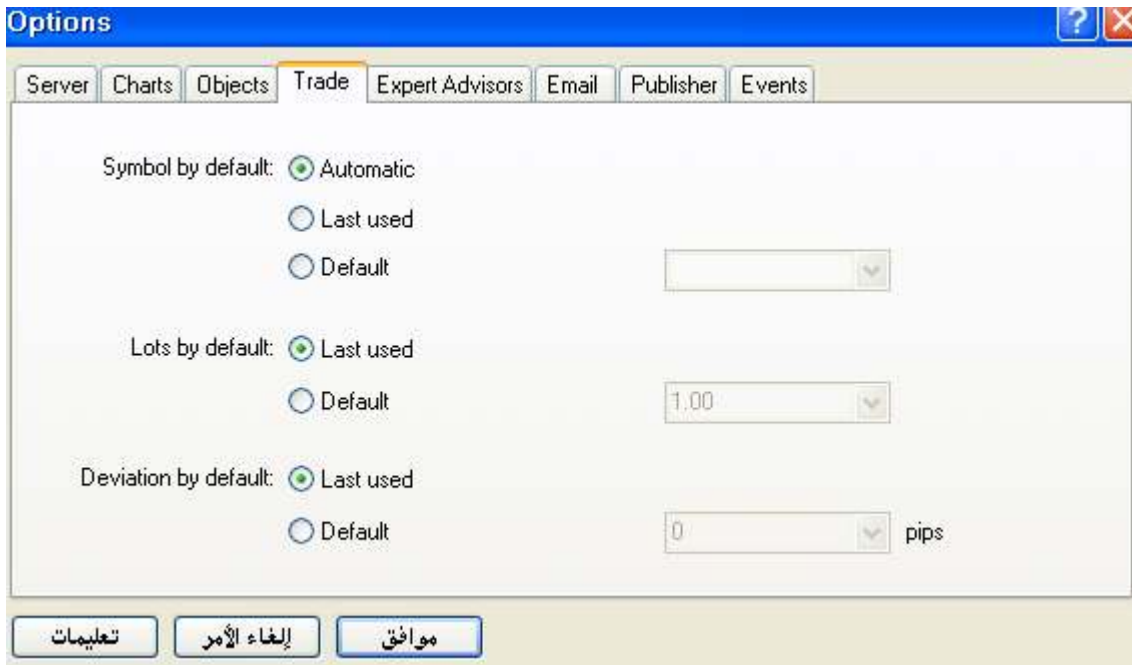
Options

Server | Charts | Objects | Trade | Expert Advisors | Email | Publisher | Events

Symbol by default: Automatic

Last used

Default

Lots by default: Last used

Default 1.00

Deviation by default: Last used

Default 0 pips

تعليمات إلغاء الأمر موافق